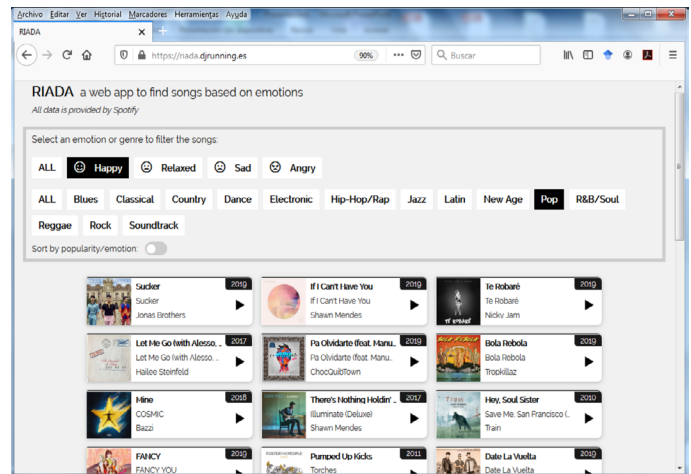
Archivo Editar Ver Historial Marcadores Herramientas Ayuda

RIADA

https://riada.djrunning.es

90%

Buscar

RIADA a web app to find songs based on emotions

All data is provided by Spotify

Select an emotion or genre to filter the songs:

ALL Happy Relaxed Sad Angry

ALL Blues Classical Country Dance Electronic Hip-Hop/Rap Jazz Latin New Age Pop R&B/Soul Reggae Rock Soundtrack

Sort by popularity/emotion:

| | | |
|---|---|---|
| Sucker 2019 Sucker Jonas Brothers | If I Can't Have You 2019 If I Can't Have You Shawn Mendes | Te Robaré 2019 Te Robaré Nicky Jam |
| Let Me Go (with Alesso, ... 2017 Let Me Go (with Alesso, ... Hailee Steinfeld | Pa Olvidarte (feat. Manu... 2019 Pa Olvidarte (feat. Manu... ChocQuibTown | Bola Rebola 2019 Bola Rebola Tropkillaz |
| Mine 2018 COSMIC Bazzi | There's Nothing Holdin' ... 2017 Illuminate (Deluxe) Shawn Mendes | Hey, Soul Sister 2010 Save Me, San Francisco (... Train |
| FANCY 2019 FANCY YOU | Pumped Up Kicks 2011 Torches | Date La Vuelta 2019 Date La Vuelta |